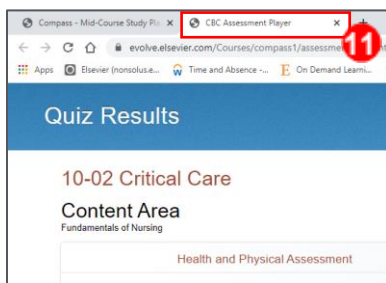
Compass - Mid-Course Study Pla ×
CBC Assessment Player ×
11
evolve.elsevier.com/Courses/compass1/assessme
Apps
Elsevier (nonsolus.e...
Time and Absence -...
On Demand Learni...

Quiz Results

10-02 Critical Care

Content Area
Fundamentals of Nursing

Health and Physical Assessment